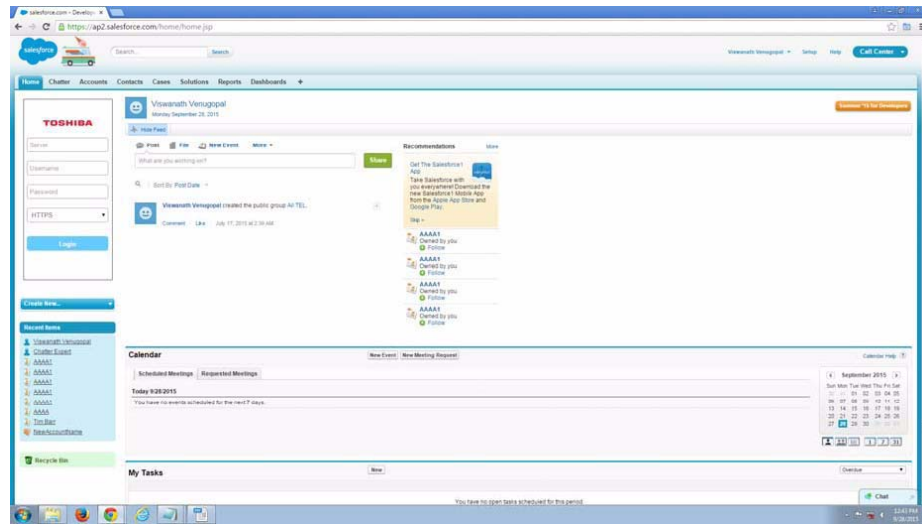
salesforce.com - Develop ×

https://ap2.salesforce.com/home/home.jsp

salesforce

Search...

Search

Viswanath Venugopal ▾ Setup Help Call Center ▾

Home Chatter Accounts Contacts Cases Solutions Reports Dashboards +

TOSHIBA

Server

Username

Password

HTTPS

Login

Viswanath Venugopal
Monday September 28, 2015

Summer '15 for Developers

Hide Feed

Post File New Event More ▾

What are you working on?

Share

Sort By Post Date ▾

Viswanath Venugopal created the public group All TEL.

Comment · Like · July 17, 2015 at 2:36 AM

Recommendations

More

Get The Salesforce1 App
Take Salesforce with you everywhere! Download the new Salesforce1 Mobile App from the Apple App Store and Google Play.

Skip »

AAAA1
Owned by you
Follow

AAAA1
Owned by you
Follow

AAAA1
Owned by you
Follow

AAAA1
Owned by you
Follow

Create New...

Recent Items

Viswanath Venugopal
Chatter Expert
AAAA1
AAAA1
AAAA1
AAAA1
AAAA1
AAAA
Tim Barr
NewAccountName

Recycle Bin

Calendar

New Event New Meeting Request

Calendar Help

Scheduled Meetings Requested Meetings

Today 9/28/2015

You have no events scheduled for the next 7 days.

September 2015

| Sun | Mon | Tue | Wed | Thu | Fri | Sat |
|---|---|---|---|---|---|---|
| 30 | 31 | 01 | 02 | 03 | 04 | 05 |
| 06 | 07 | 08 | 09 | 10 | 11 | 12 |
| 13 | 14 | 15 | 16 | 17 | 18 | 19 |
| 20 | 21 | 22 | 23 | 24 | 25 | 26 |
| 27 | 28 | 29 | 30 | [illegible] | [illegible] | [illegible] |

My Tasks

New

Overdue

You have no open tasks scheduled for this period.

Chat

12:43 PM
9/28/2015